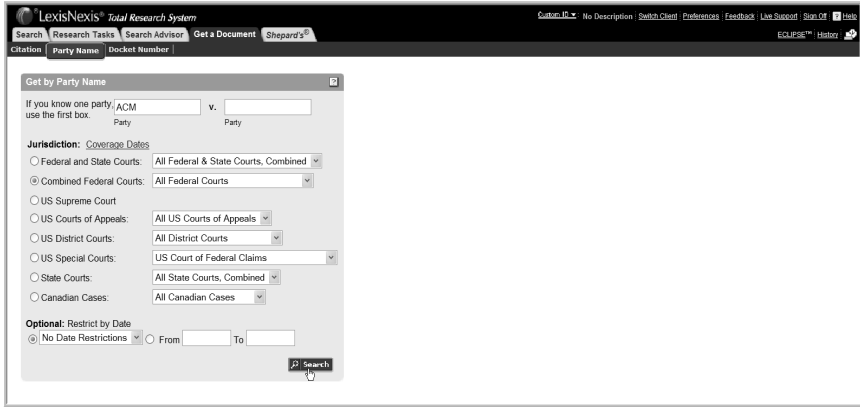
LexisNexis® Total Research System

Custom ID | No Description | Switch Client | Preferences | Feedback | Live Support | Sign Off | ? Help

Search | Research Tasks | Search Advisor | Get a Document | Shepard's®

ECLIPSE™ | History

Citation | Party Name | Docket Number

Get by Party Name

If you know one party, use the first box. ACM v.
Party Party

Jurisdiction: Coverage Dates

Federal and State Courts: All Federal & State Courts, Combined

Combined Federal Courts: All Federal Courts

US Supreme Court

US Courts of Appeals: All US Courts of Appeals

US District Courts: All District Courts

US Special Courts: US Court of Federal Claims

State Courts: All State Courts, Combined

Canadian Cases: All Canadian Cases

Optional: Restrict by Date

No Date Restrictions From To

Search